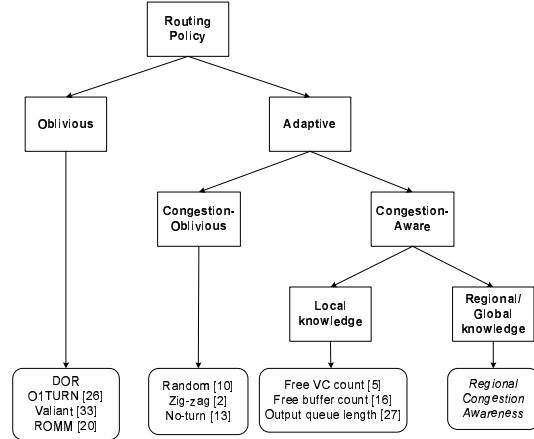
Routing Policy

Oblivious

Adaptive

Congestion-Oblivious

Congestion-Aware

Local knowledge

Regional/ Global knowledge

DOR
O1TURN [26]
Valiant [33]
ROMM [20]

Random [10]
Zig-zag [2]
No-turn [13]

Free VC count [5]
Free buffer count [16]
Output queue length [27]

Regional Congestion Awareness